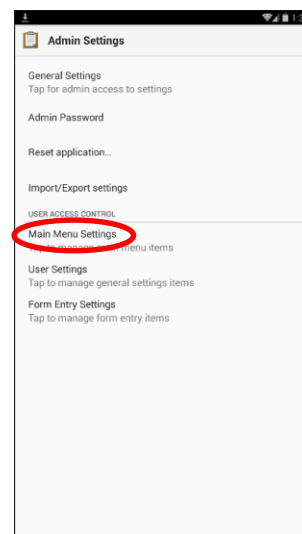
Admin Settings

General Settings
Tap for admin access to settings

Admin Password

Reset application...

Import/Export settings

USER ACCESS CONTROL

Main Menu Settings
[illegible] menu items

User Settings
Tap to manage general settings items

Form Entry Settings
Tap to manage form entry items